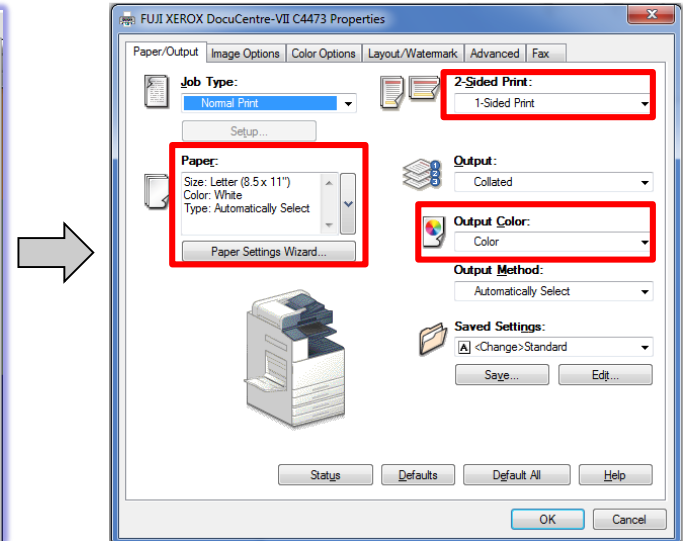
FUJI XEROX DocuCentre-VII C4473 Properties

Paper/Output | Image Options | Color Options | Layout/Watermark | Advanced | Fax

Job Type:
Normal Print
Setup...

2-Sided Print:
1-Sided Print

Paper:
Size: Letter (8.5 x 11")
Color: White
Type: Automatically Select
Paper Settings Wizard...

Output:
Collated

Output Color:
Color

Output Method:
Automatically Select

Saved Settings:
<Change>Standard
Save...
Edit...

Status
Defaults
Default All
Help

OK
Cancel